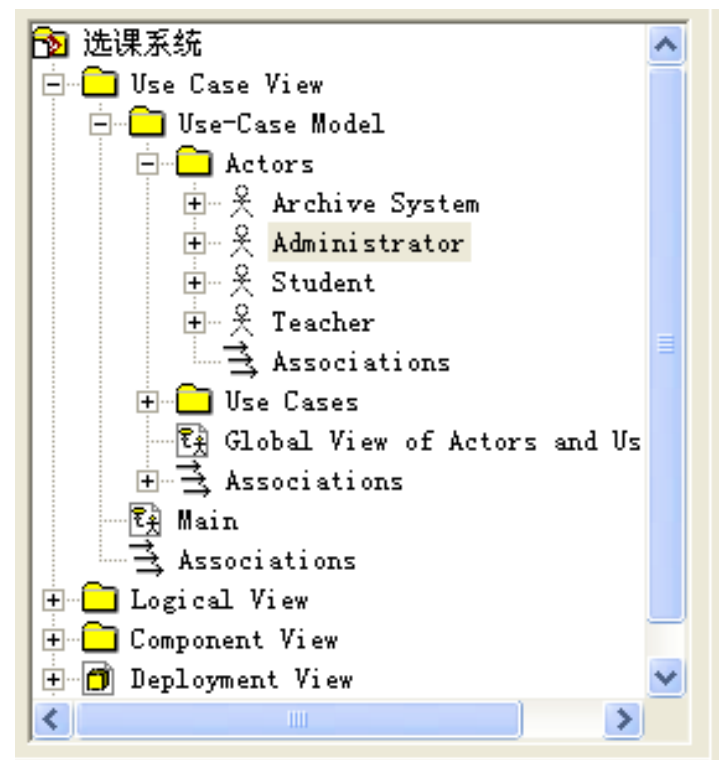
选课系统
Use Case View
Use-Case Model
Actors
Archive System
Administrator
Student
Teacher
Associations
Use Cases
Global View of Actors and Us
Associations
Main
Associations
Logical View
Component View
Deployment View